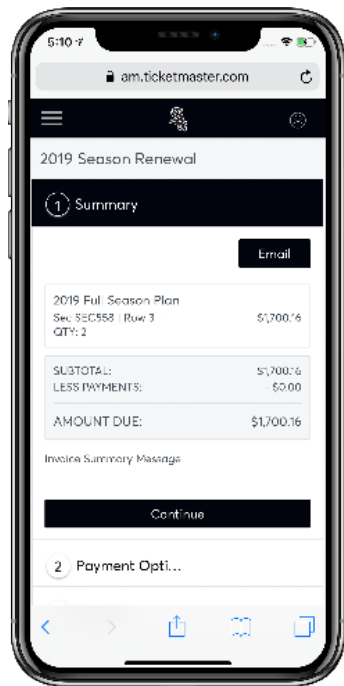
5:10

am.ticketmaster.com

2019 Season Renewal

1 Summary

Email

2019 Full Season Plan
Sec SEC558 | Row 3
QTY: 2

$1,700.16

SUBTOTAL: $1,700.16
LESS PAYMENTS: - $0.00

AMOUNT DUE: $1,700.16

Invoice Summary Message

Continue

2 Payment Opti...